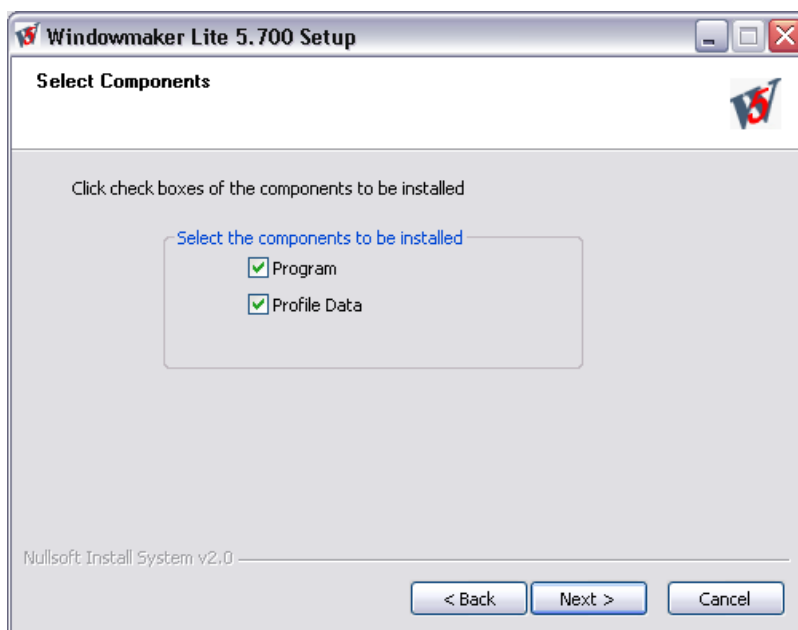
Windowmaker Lite 5.700 Setup

Select Components

Click check boxes of the components to be installed

Select the components to be installed

Program

Profile Data

Nullsoft Install System v2.0

< Back

Next >

Cancel